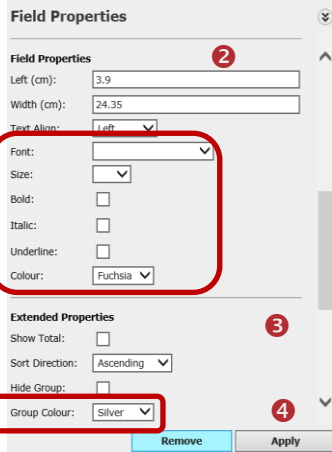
Field Properties

Field Properties

2

Left (cm): 3.9

Width (cm): 24.35

Text Align: Left

Font:

Size:

Bold:

Italic:

Underline:

Colour: Fuchsia

Extended Properties

3

Show Total:

Sort Direction: Ascending

Hide Group:

Group Colour: Silver

4

Remove

Apply